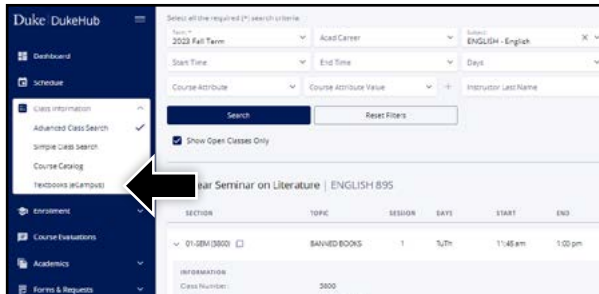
Duke | DukeHub

Dashboard

Schedule

Class Information

Advanced Class Search

Simple Class Search

Course Catalog

Textbooks (eCampus)

Enrollment

Course Evaluations

Academics

Forms & Requests

Select all the required (*) search criteria

Term *
2023 Fall Term

Acad Career

Subject
ENGLISH - English

Start Time

End Time

Days

Course Attribute

Course Attribute Value

Instructor Last Name

Search

Reset Filters

Show Open Classes Only

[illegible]ear Seminar on Literature | ENGLISH 89S

| SECTION | TOPIC | SESSION | DAYS | START | END |
|---|---|---|---|---|---|
| 01-SEM (3800) | BANNED BOOKS | 1 | TuTh | 11:45 am | 1:00 pm |

INFORMATION

Class Number: 3800